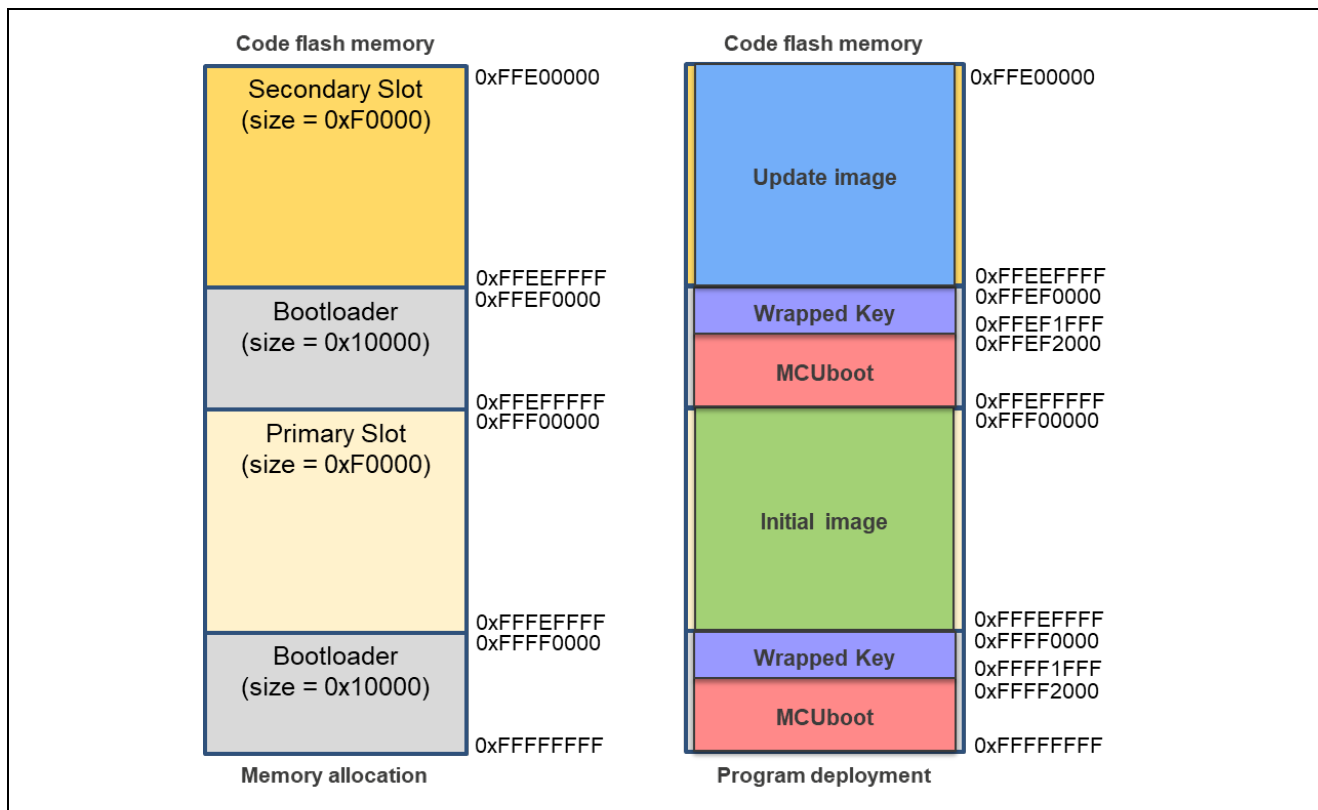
Code flash memory

Secondary Slot
(size = 0xF0000)

0xFFE00000

0xFFEEFFFF
0xFFEF0000

Bootloader
(size = 0x10000)

0xFFEFFFFF
0xFFF00000

Primary Slot
(size = 0xF0000)

0xFFFEFFFF
0xFFFF0000

Bootloader
(size = 0x10000)

0xFFFFFFFF

Memory allocation

Code flash memory

Update image

0xFFE00000

0xFFEEFFFF
0xFFEF0000

Wrapped Key

0xFFEF1FFF
0xFFEF2000

MCUboot

0xFFEFFFFF
0xFFF00000

Initial image

0xFFFEFFFF
0xFFFF0000

Wrapped Key

0xFFFF1FFF
0xFFFF2000

MCUboot

0xFFFFFFFF

Program deployment